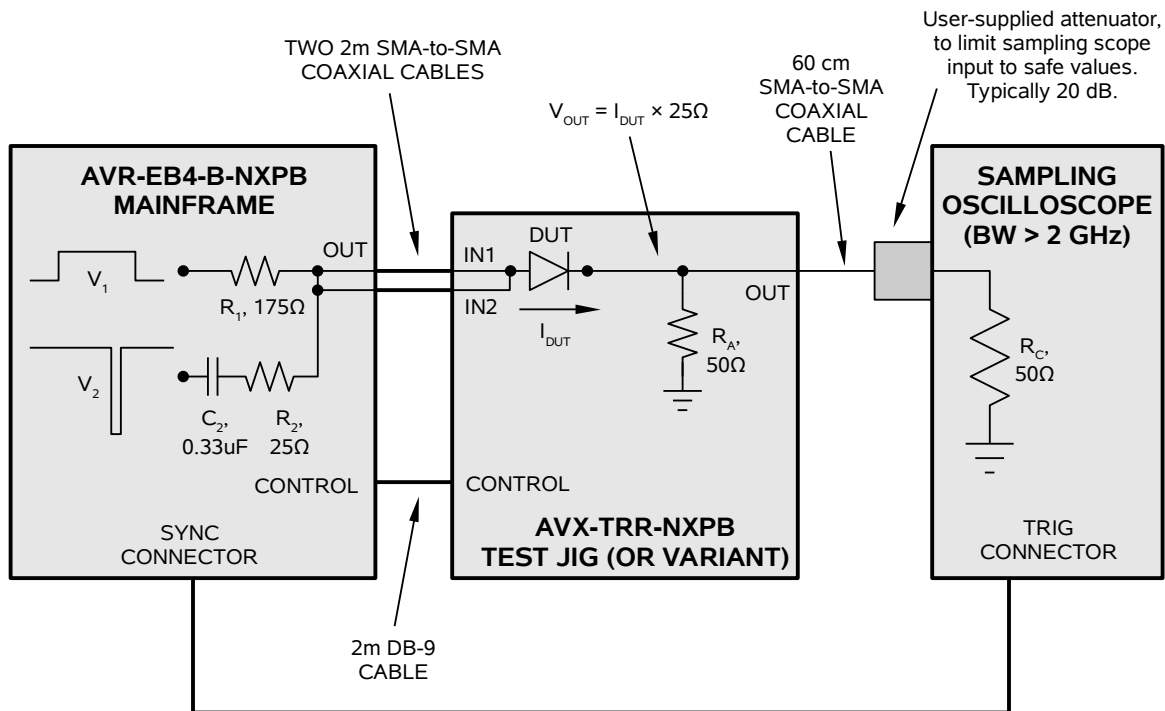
User-supplied attenuator, to limit sampling scope input to safe values. Typically 20 dB.

TWO 2m SMA-to-SMA COAXIAL CABLES

60 cm SMA-to-SMA COAXIAL CABLE

$V_{OUT} = I_{DUT} \times 25\Omega$

AVR-EB4-B-NXPB MAINFRAME

OUT

$V_1$

$R_1$, 175Ω

$V_2$

$C_2$, 0.33uF

$R_2$, 25Ω

CONTROL

SYNC CONNECTOR

IN1

DUT

IN2

$I_{DUT}$

$R_A$, 50Ω

OUT

CONTROL

AVX-TRR-NXPB TEST JIG (OR VARIANT)

SAMPLING OSCILLOSCOPE (BW > 2 GHz)

$R_C$, 50Ω

TRIG CONNECTOR

2m DB-9 CABLE